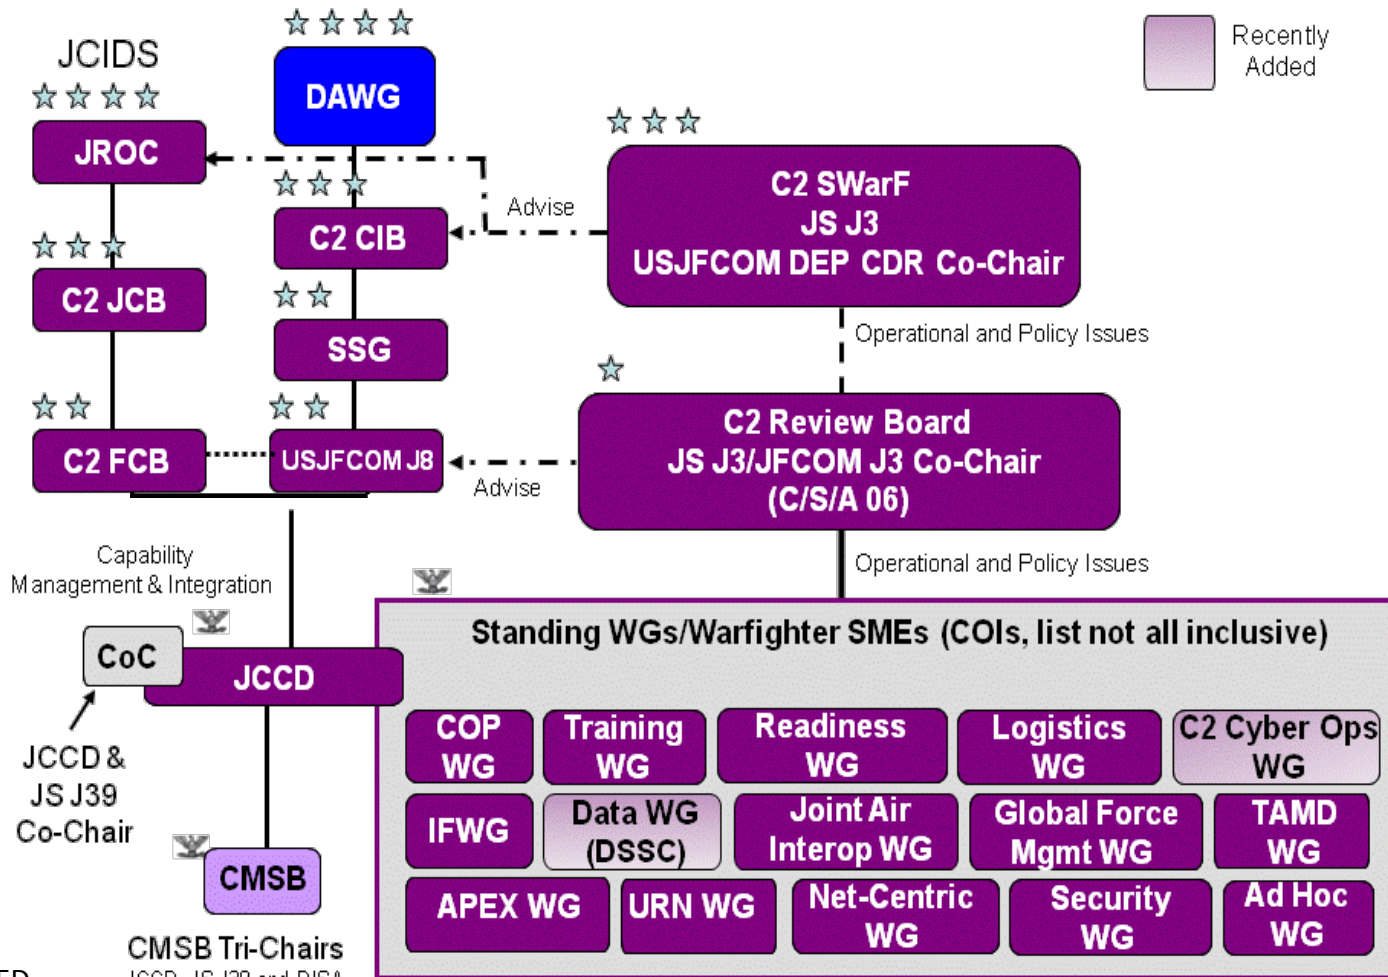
Recently Added

JCIDS

JROC

DAWG

C2 CIB

Advise

C2 SWarF
JS J3
USJFCOM DEP CDR Co-Chair

C2 JCB

SSG

Operational and Policy Issues

C2 FCB

USJFCOM J8

Advise

C2 Review Board
JS J3/JFCOM J3 Co-Chair
(C/S/A 06)

Capability Management & Integration

Operational and Policy Issues

CoC

JCCD

JCCD & JS J39 Co-Chair

CMSB

CMSB Tri-Chairs

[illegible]

Standing WGs/Warfighter SMEs (COIs, list not all inclusive)

COP WG

Training WG

Readiness WG

Logistics WG

C2 Cyber Ops WG

IFWG

Data WG (DSSC)

Joint Air Interop WG

Global Force Mgmt WG

TAMD WG

APEX WG

URN WG

Net-Centric WG

Security WG

Ad Hoc WG